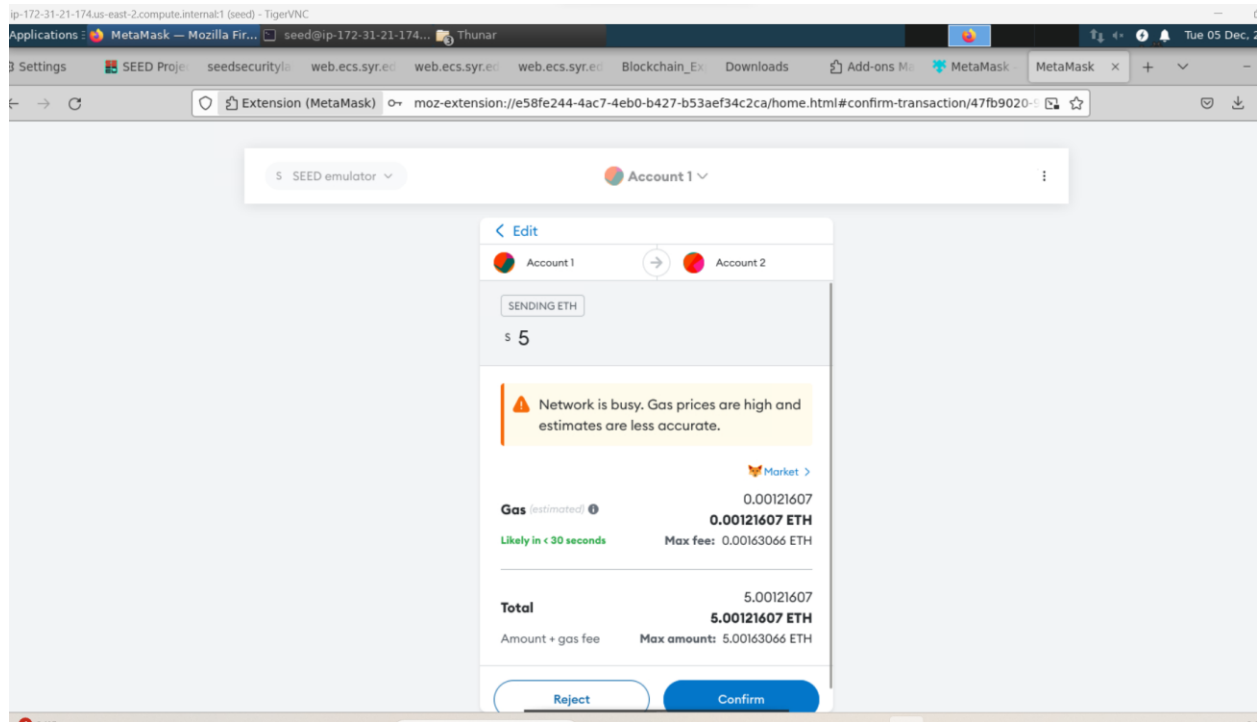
ip-172-31-21-174.us-east-2.compute.internal:1 (seed) - TigerVNC

Applications : MetaMask — Mozilla Fir... seed@ip-172-31-21-174... Thunar Tue 05 Dec, 2

3 Settings SEED Proje seedsecurityla web.ecs.syr.ed web.ecs.syr.ed web.ecs.syr.ed Blockchain_Ex Downloads Add-ons Ma MetaMask MetaMask × +

Extension (MetaMask) moz-extension://e58fe244-4ac7-4eb0-b427-b53aef34c2ca/home.html#confirm-transaction/47fb9020-

S SEED emulator

Account 1

< Edit

Account 1 Account 2

SENDING ETH

$ 5

Network is busy. Gas prices are high and estimates are less accurate.

Market >

Gas (estimated) 0.00121607
0.00121607 ETH
Likely in < 30 seconds Max fee: 0.00163066 ETH

Total 5.00121607
5.00121607 ETH
Amount + gas fee Max amount: 5.00163066 ETH

Reject Confirm